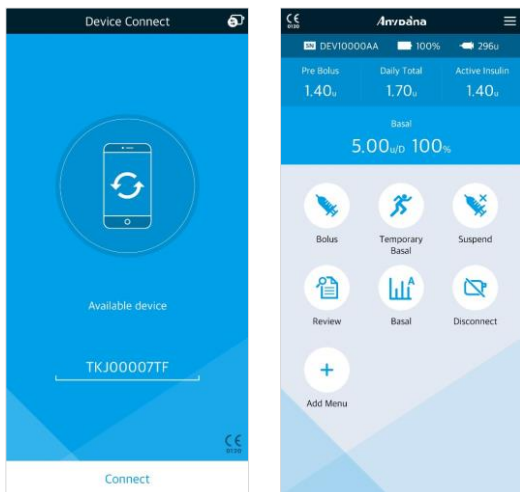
Device Connect

Available device

TKJ00007TF

CE 0120

Connect

CE 0120

Anypdna

SN DEVI0000AA 100% 296u

Pre Bolus
1.40u

Daily Total
1.70u

Active Insulin
1.40u

Basal
5.00u/D 100%

Bolus

Temporary Basal

Suspend

Review

Basal

Disconnect

Add Menu